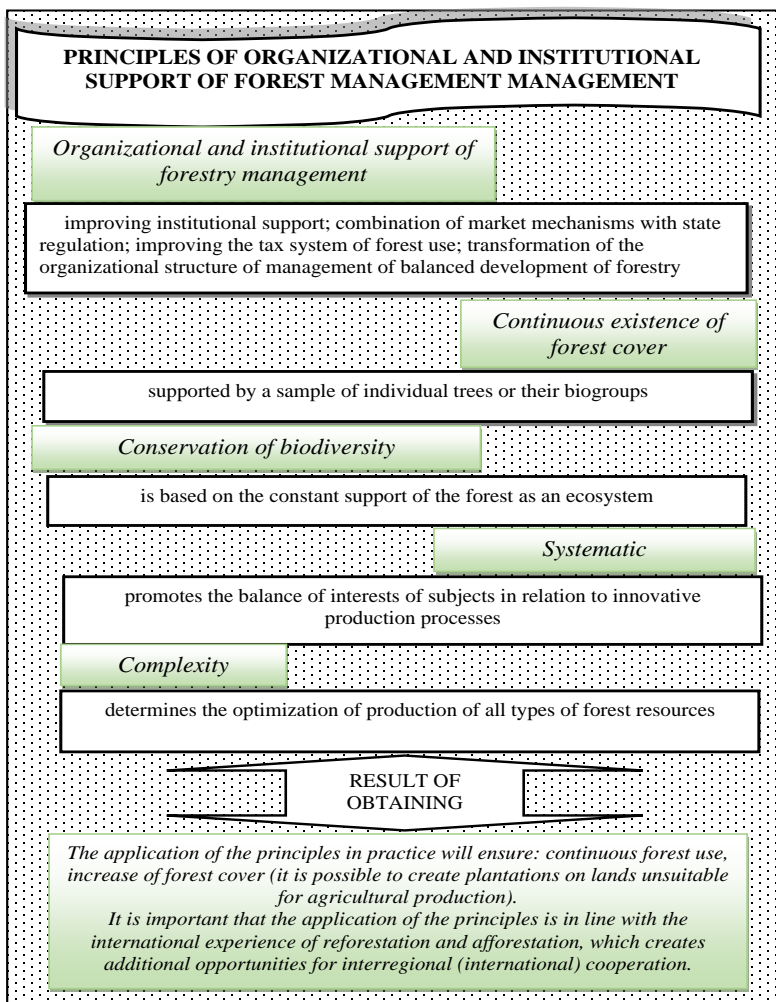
PRINCIPLES OF ORGANIZATIONAL AND INSTITUTIONAL SUPPORT OF FOREST MANAGEMENT MANAGEMENT

Organizational and institutional support of forestry management

improving institutional support; combination of market mechanisms with state regulation; improving the tax system of forest use; transformation of the organizational structure of management of balanced development of forestry

Continuous existence of forest cover

supported by a sample of individual trees or their biogroups

Conservation of biodiversity

is based on the constant support of the forest as an ecosystem

Systematic

promotes the balance of interests of subjects in relation to innovative production processes

Complexity

determines the optimization of production of all types of forest resources

RESULT OF OBTAINING

The application of the principles in practice will ensure: continuous forest use, increase of forest cover (it is possible to create plantations on lands unsuitable for agricultural production).
It is important that the application of the principles is in line with the international experience of reforestation and afforestation, which creates additional opportunities for interregional (international) cooperation.